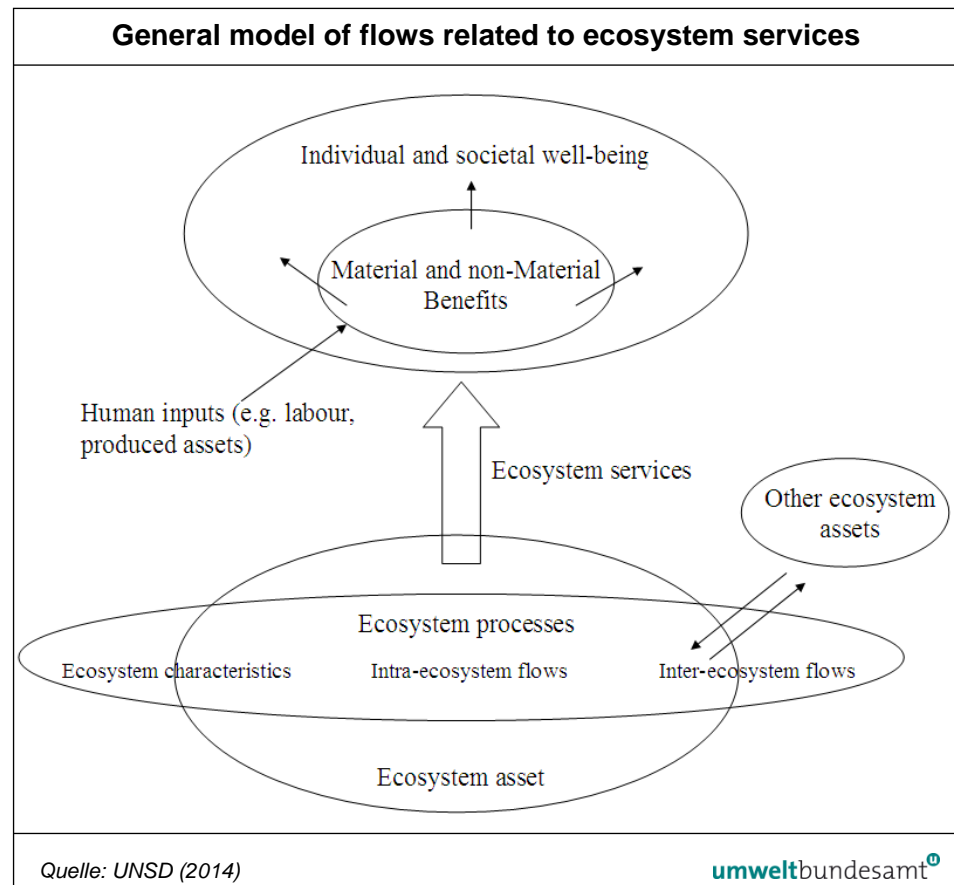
General model of flows related to ecosystem services

Individual and societal well-being

Material and non-Material Benefits

Human inputs (e.g. labour, produced assets)

Ecosystem services

Other ecosystem assets

Ecosystem processes

Ecosystem characteristics

Intra-ecosystem flows

Inter-ecosystem flows

Ecosystem asset

Quelle: UNSD (2014)

umweltbundesamt